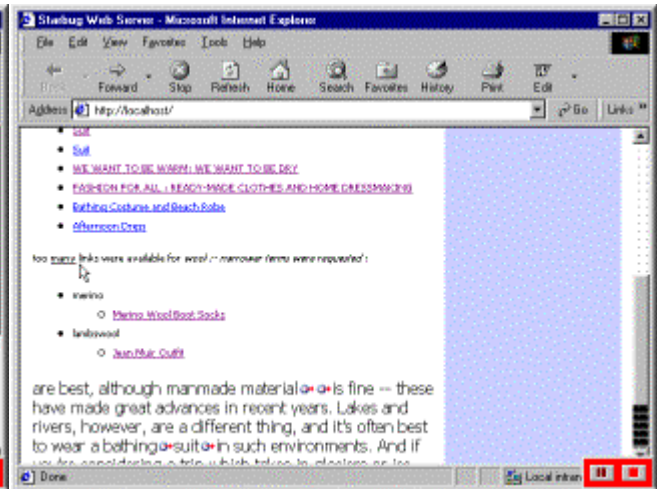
Starbug Web Server - Microsoft Internet Explorer

File Edit View Favorites Tools Help

Back Forward Stop Refresh Home Search Favorites History Print Edit

Address http://localhost/ Go Links

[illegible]

Suit

WE WANT TO BE WARM; WE WANT TO BE DRY

FASHION FOR ALL : READY-MADE CLOTHES AND HOME DRESSMAKING

Bathing Costume and Beach Robe

Afternoon Dress

too many links were available for wool -- narrower terms were requested :

merino

Merino Wool Boot Socks

lambswool

Jean Muir Outfit

are best, although manmade material is fine -- these have made great advances in recent years. Lakes and rivers, however, are a different thing, and it's often best to wear a bathing suit in such environments. And if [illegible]

Done Local intran